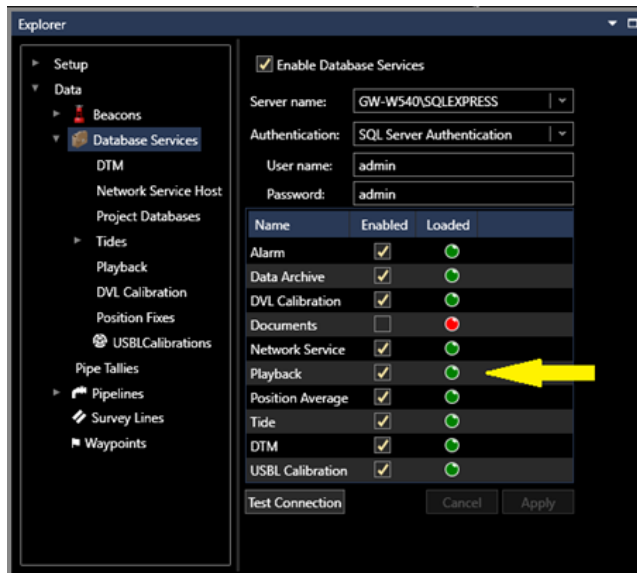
Explorer

Setup
Data
Beacons
Database Services
DTM
Network Service Host
Project Databases
Tides
Playback
DVL Calibration
Position Fixes
USBLCalibrations
Pipe Tallies
Pipelines
Survey Lines
Waypoints

Enable Database Services

Server name: GW-W540\SQLEXPRESS
Authentication: SQL Server Authentication
User name: admin
Password: admin

| Name | Enabled | Loaded |
|---|---|---|
| Alarm | | |
| Data Archive | | |
| DVL Calibration | | |
| Documents | | |
| Network Service | | |
| Playback | | |
| Position Average | | |
| Tide | | |
| DTM | | |
| USBL Calibration | | |

Test Connection
Cancel
Apply